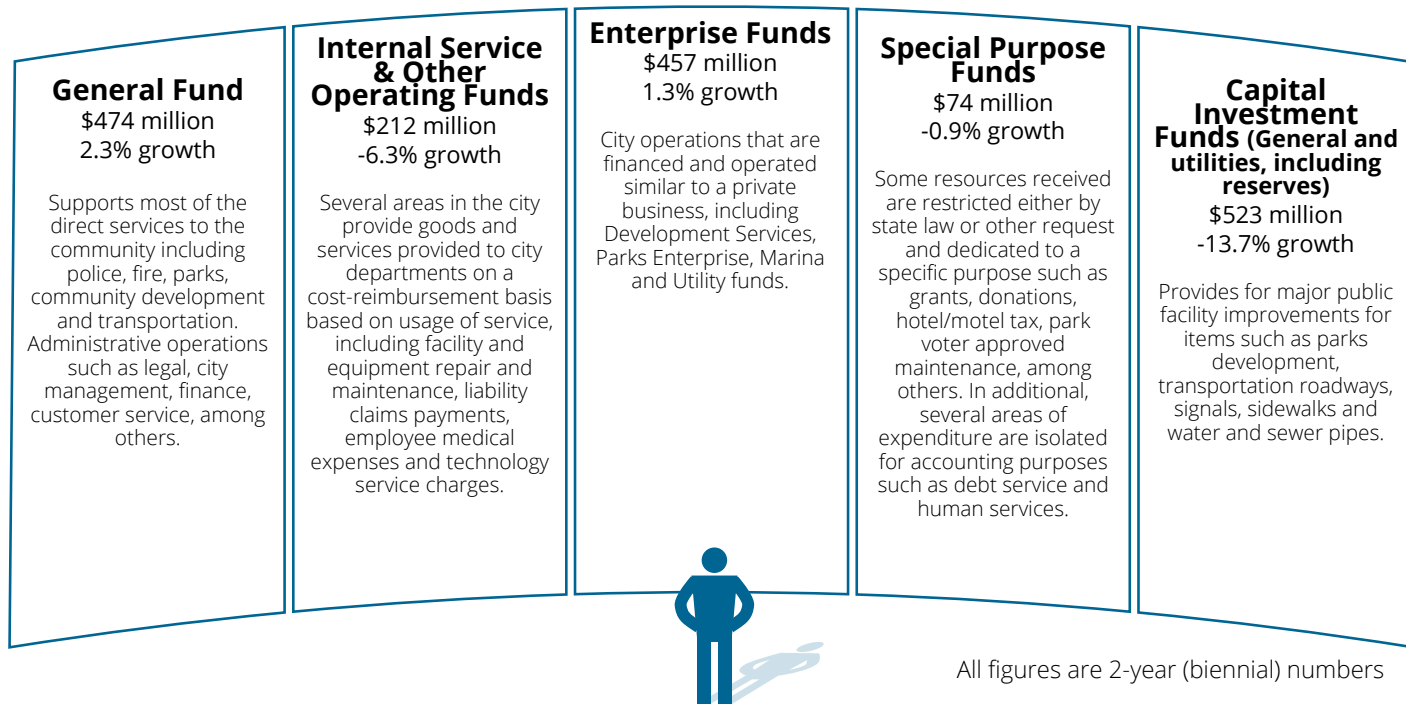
**General Fund**
$474 million
2.3% growth

Supports most of the direct services to the community including police, fire, parks, community development and transportation. Administrative operations such as legal, city management, finance, customer service, among others.

**Internal Service & Other Operating Funds**
$212 million
-6.3% growth

Several areas in the city provide goods and services provided to city departments on a cost-reimbursement basis based on usage of service, including facility and equipment repair and maintenance, liability claims payments, employee medical expenses and technology service charges.

**Enterprise Funds**
$457 million
1.3% growth

City operations that are financed and operated similar to a private business, including Development Services, Parks Enterprise, Marina and Utility funds.

**Special Purpose Funds**
$74 million
-0.9% growth

Some resources received are restricted either by state law or other request and dedicated to a specific purpose such as grants, donations, hotel/motel tax, park voter approved maintenance, among others. In additional, several areas of expenditure are isolated for accounting purposes such as debt service and human services.

**Capital Investment Funds (General and utilities, including reserves)**
$523 million
-13.7% growth

Provides for major public facility improvements for items such as parks development, transportation roadways, signals, sidewalks and water and sewer pipes.

All figures are 2-year (biennial) numbers